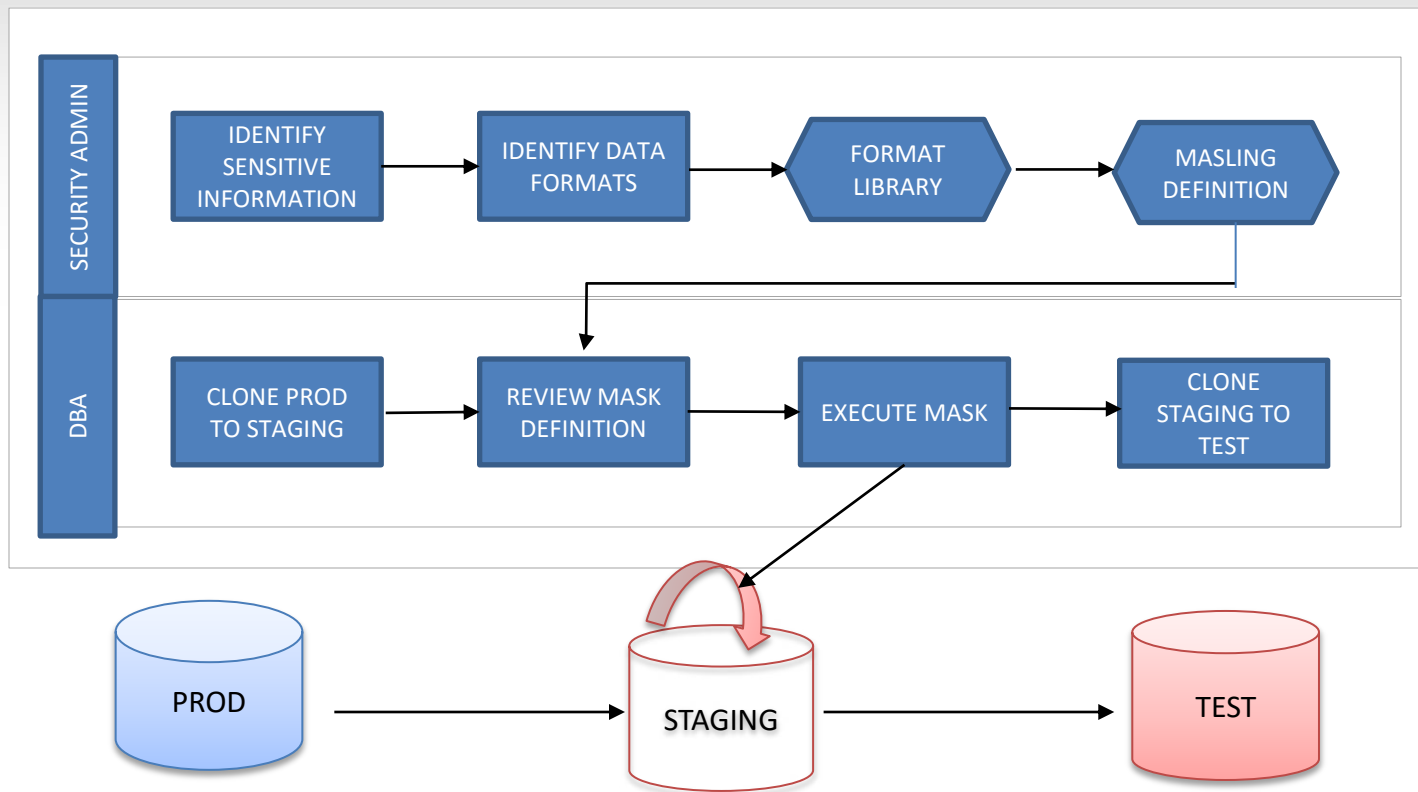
SECURITY ADMIN

IDENTIFY SENSITIVE INFORMATION

IDENTIFY DATA FORMATS

FORMAT LIBRARY

MASLING DEFINITION

DBA

CLONE PROD TO STAGING

REVIEW MASK DEFINITION

EXECUTE MASK

CLONE STAGING TO TEST

PROD

STAGING

TEST